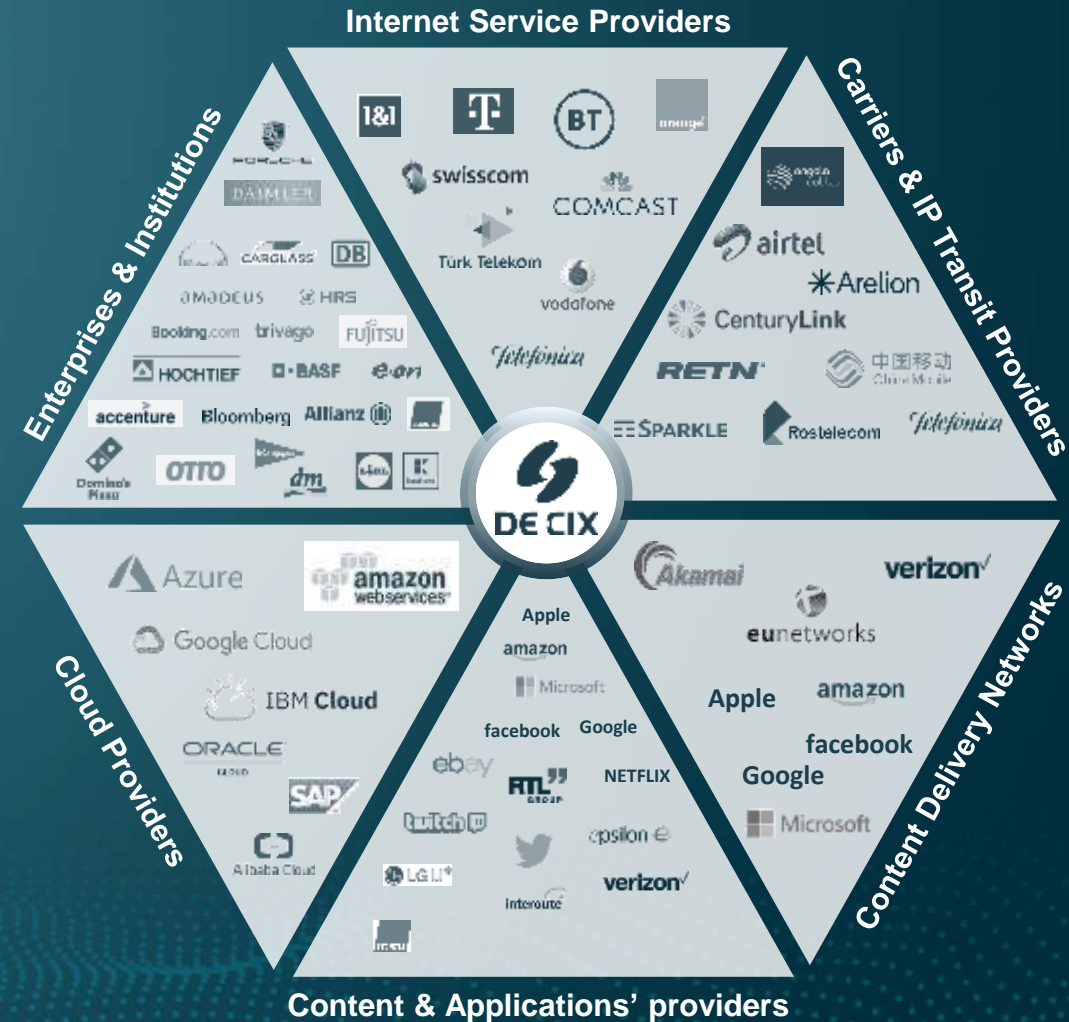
Internet Service Providers

1&1

T

BT

orange

swisscom

COMCAST

Türk Telekom

vodafone

Telefónica

Carriers & IP Transit Providers

angola cables

airtel

Arelion

CenturyLink

RETN

中国移动 China Mobile

SPARKLE

Rostelecom

Telefónica

Enterprises & Institutions

PORSCHE

DAIMLER

CARGLASS

DB

amadeus

HRS

Booking.com

trivago

FUJITSU

HOCHTIEF

BASF

e.on

accenture

Bloomberg

Allianz

Domino's Pizza

OTTO

dm

Lidl

Kaufland

DE CIX

Cloud Providers

Azure

amazon webservices

Google Cloud

IBM Cloud

ORACLE CLOUD

SAP

Alibaba Cloud

Content & Applications' providers

Apple

amazon

Microsoft

facebook

Google

ebay

RTL GROUP

NETFLIX

twitch

epsilon

LG U+

verizon

Interoute

Content Delivery Networks

Akamai

verizon

eunetworks

Apple

amazon

facebook

Google

Microsoft